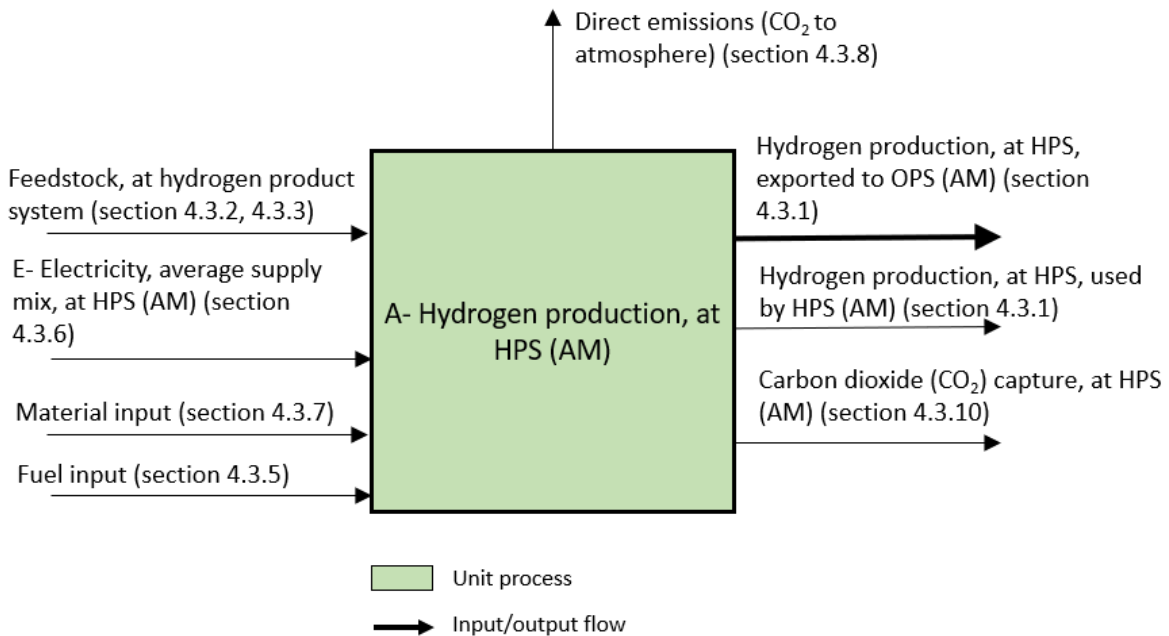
Direct emissions ($CO_2$ to atmosphere) (section 4.3.8)

Feedstock, at hydrogen product system (section 4.3.2, 4.3.3)

E- Electricity, average supply mix, at HPS (AM) (section 4.3.6)

Material input (section 4.3.7)

Fuel input (section 4.3.5)

A- Hydrogen production, at HPS (AM)

Hydrogen production, at HPS, exported to OPS (AM) (section 4.3.1)

Hydrogen production, at HPS, used by HPS (AM) (section 4.3.1)

Carbon dioxide ($CO_2$) capture, at HPS (AM) (section 4.3.10)

Unit process

Input/output flow